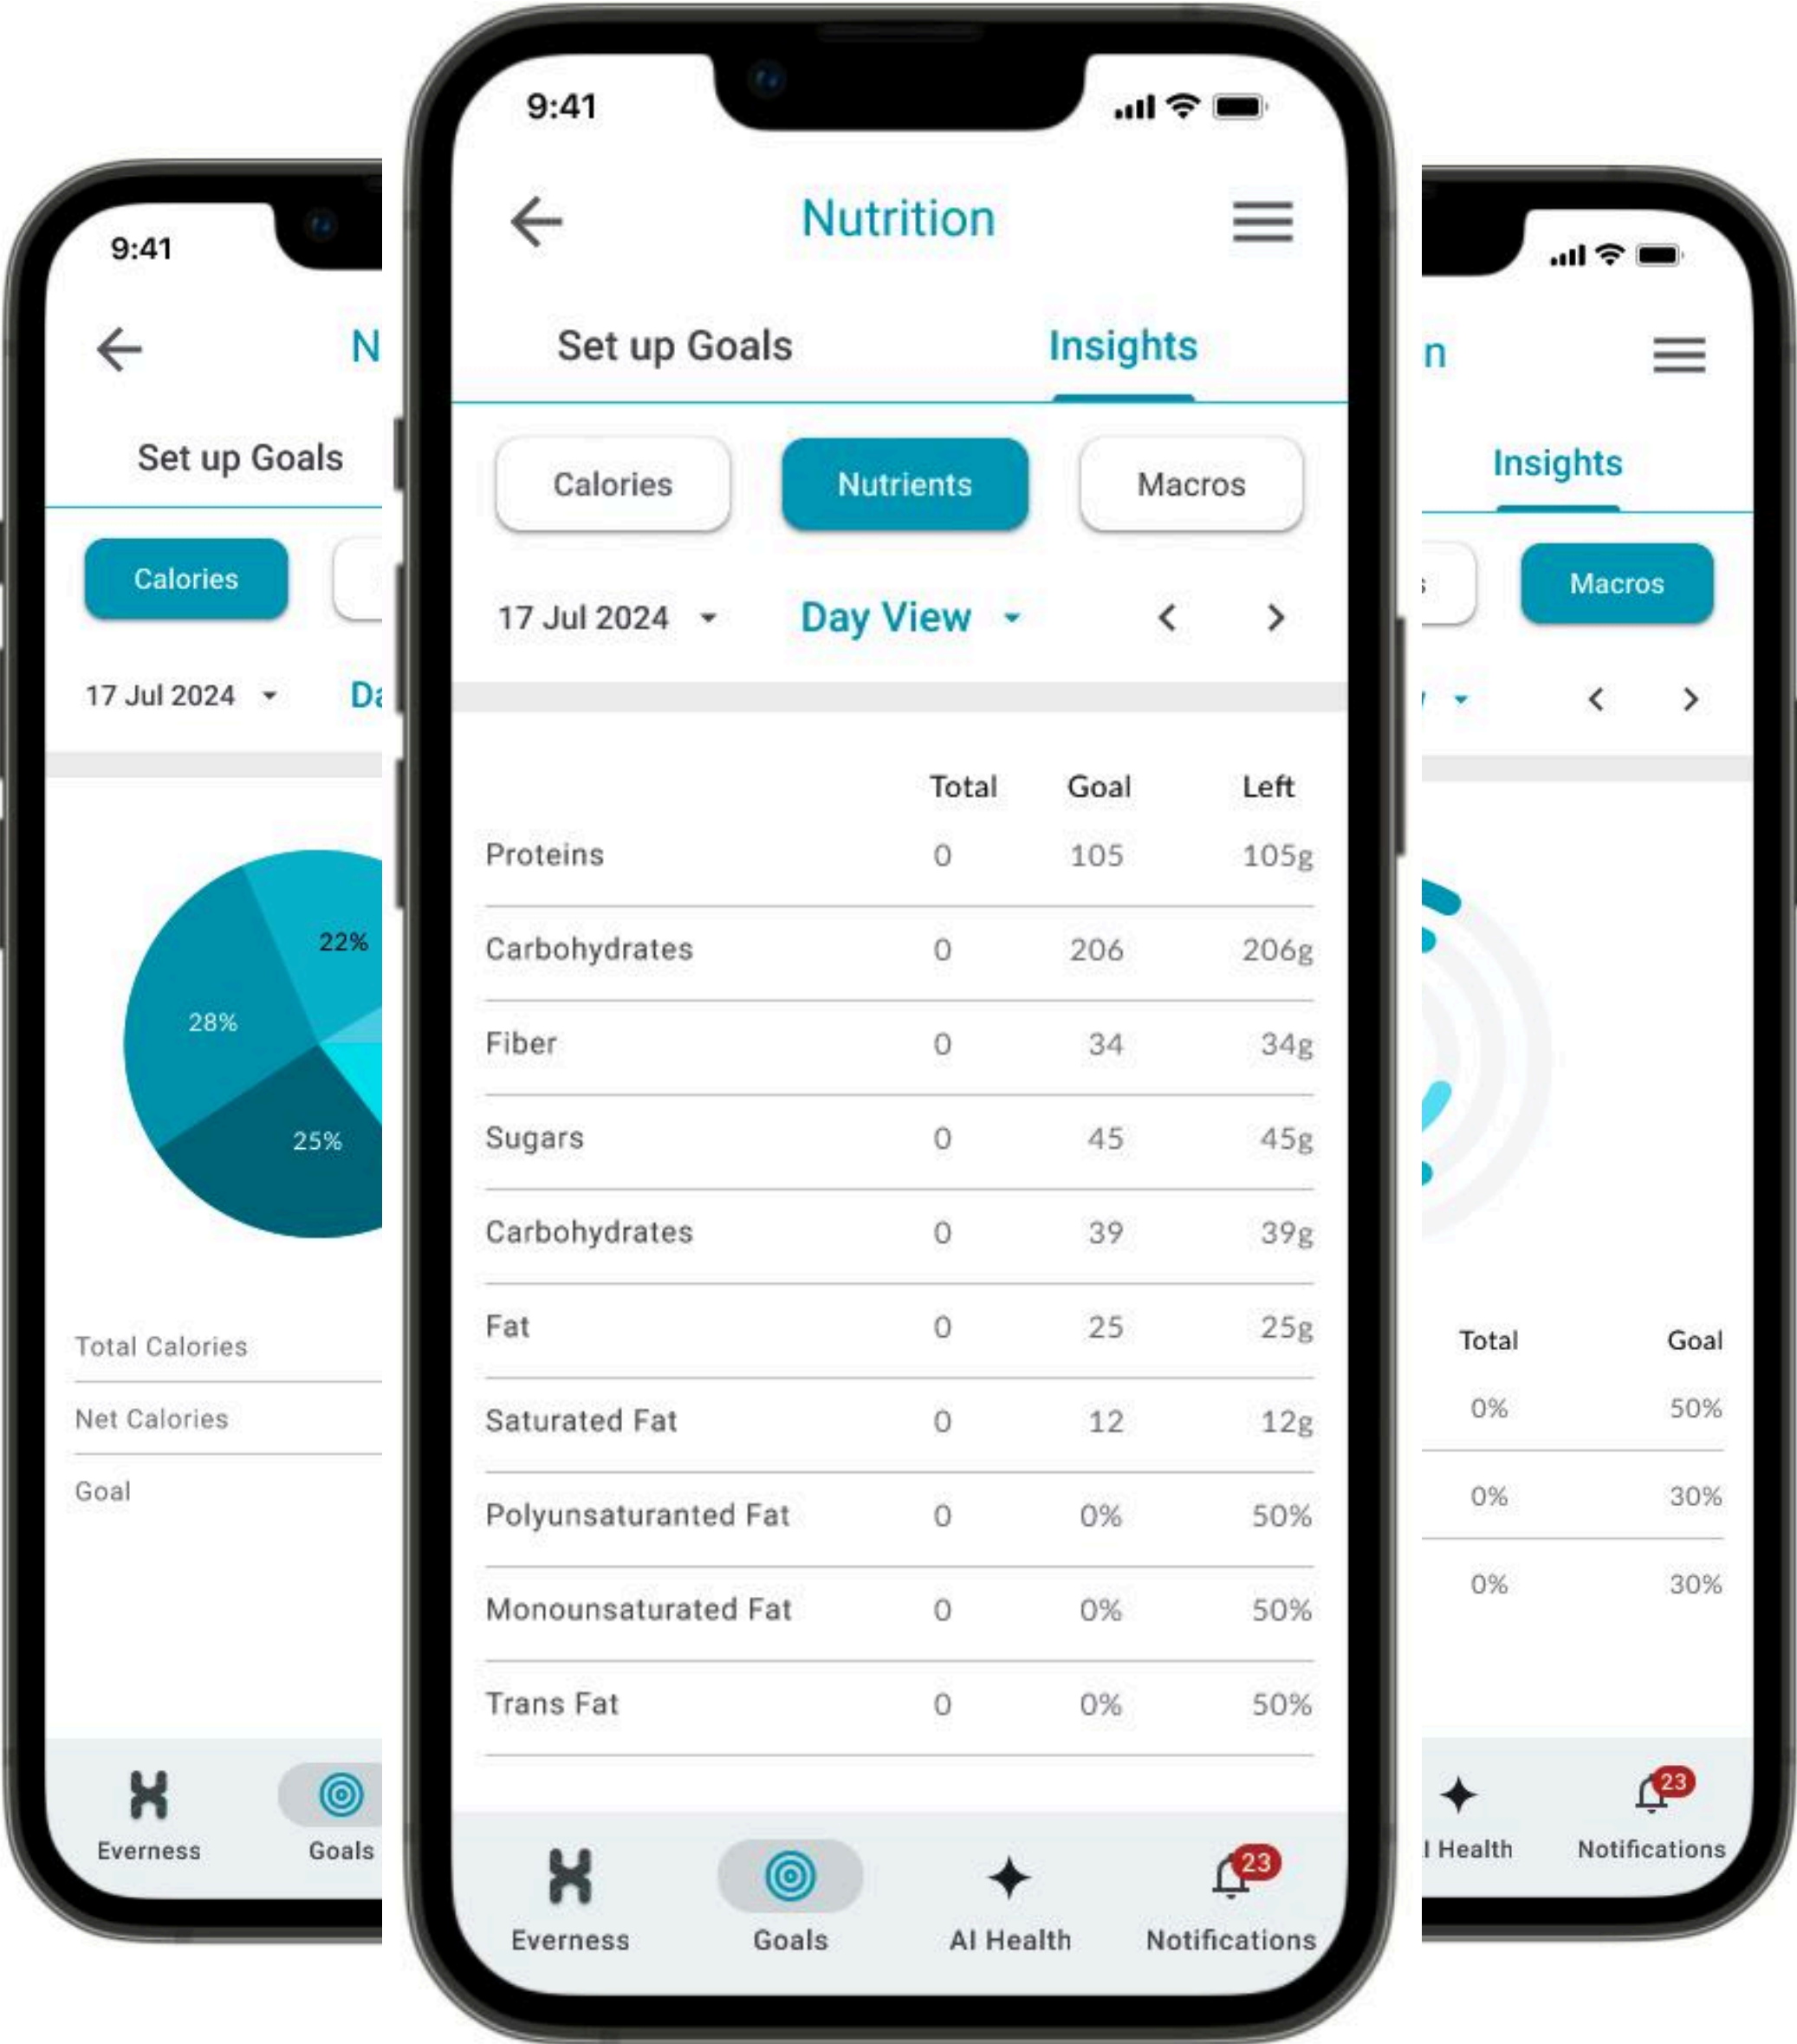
9:41

N

Set up Goals

Calories

17 Jul 2024

Da

22%

28%

25%

Total Calories

Net Calories

Goal

Everness

Goals

9:41

Nutrition

Set up Goals

Insights

Calories

Nutrients

Macros

17 Jul 2024

Day View

| | Total | Goal | Left |
|---|---|---|---|
| Proteins | 0 | 105 | 105g |
| Carbohydrates | 0 | 206 | 206g |
| Fiber | 0 | 34 | 34g |
| Sugars | 0 | 45 | 45g |
| Carbohydrates | 0 | 39 | 39g |
| Fat | 0 | 25 | 25g |
| Saturated Fat | 0 | 12 | 12g |
| Polyunsaturanted Fat | 0 | 0% | 50% |
| Monounsaturated Fat | 0 | 0% | 50% |
| Trans Fat | 0 | 0% | 50% |

Everness

Goals

AI Health

23

Notifications

n

Insights

Macros

| Total | Goal |
|---|---|
| 0% | 50% |
| 0% | 30% |
| 0% | 30% |

Health

23

Notifications